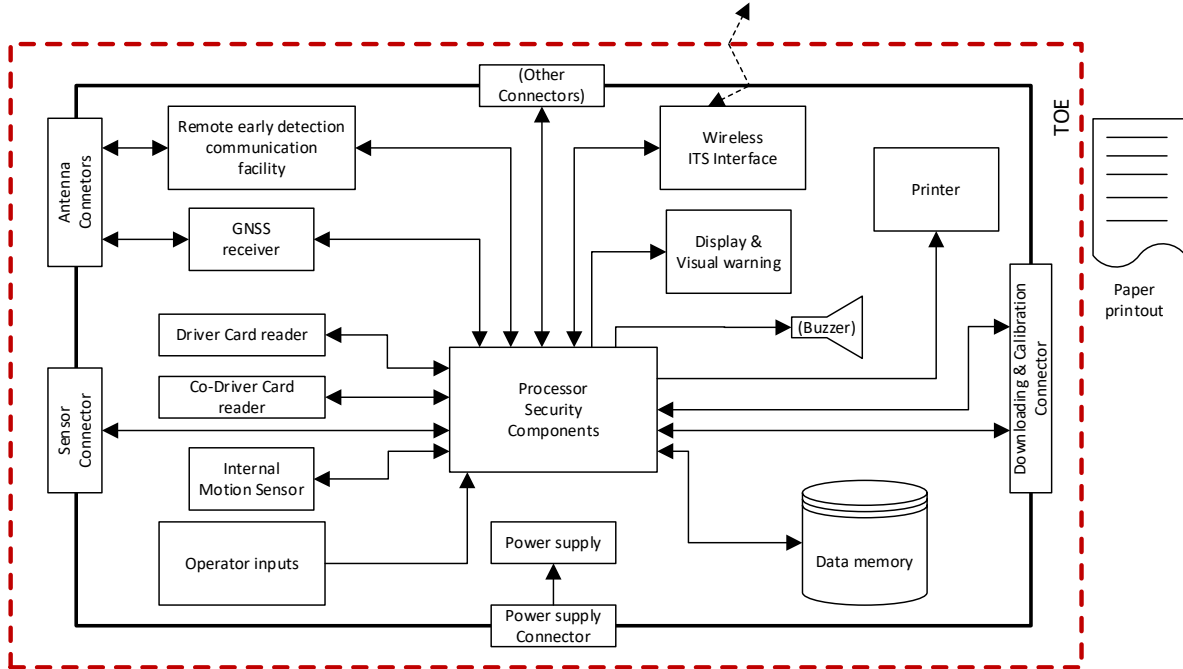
(Other Connectors)

TOE

Antenna Connetors

Remote early detection communication facility

Wireless ITS Interface

Printer

GNSS receiver

Display & Visual warning

Paper printout

Driver Card reader

(Buzzer)

Co-Driver Card reader

Processor Security Components

Downloading & Calibration Connector

Sensor Connector

Internal Motion Sensor

Operator inputs

Power supply

Data memory

Power supply Connector